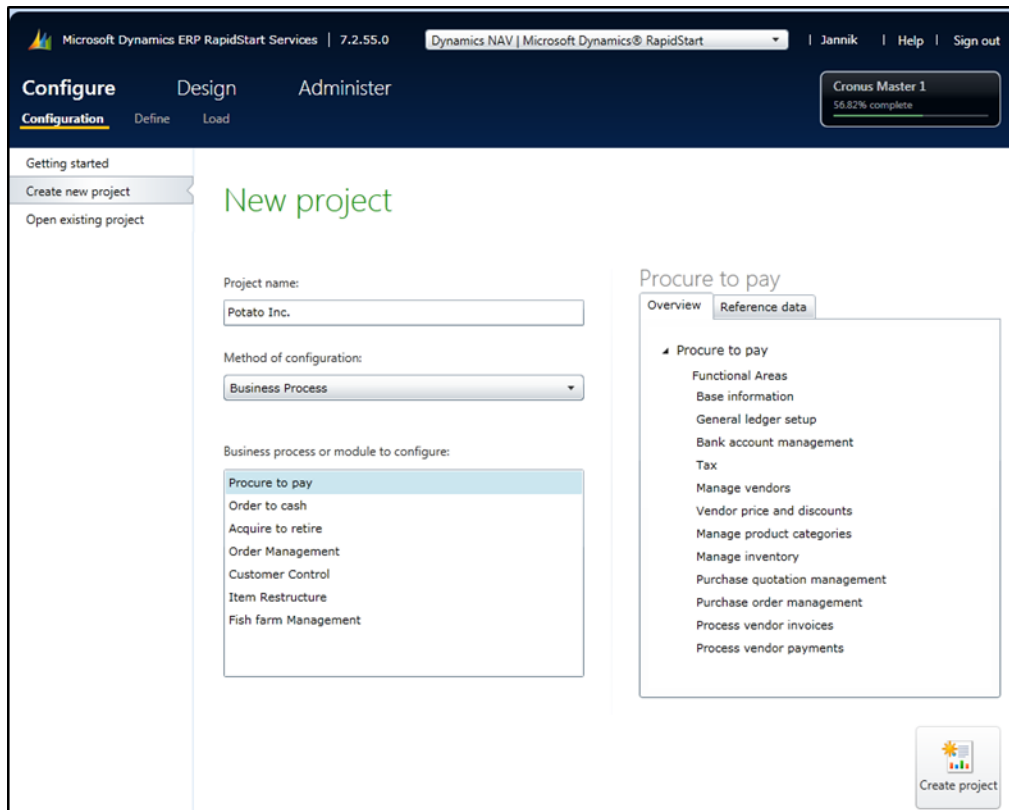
Microsoft Dynamics ERP RapidStart Services | 7.2.55.0

Dynamics NAV | Microsoft Dynamics® RapidStart

| Jannik | Help | Sign out

Configure Design Administer

Configuration Define Load

Cronus Master 1
56.82% complete

Getting started
Create new project
Open existing project

New project

Project name:
Potato Inc.

Method of configuration:
Business Process

Business process or module to configure:
Procure to pay
Order to cash
Acquire to retire
Order Management
Customer Control
Item Restructure
Fish farm Management

Procure to pay

Overview Reference data

Procure to pay
Functional Areas
Base information
General ledger setup
Bank account management
Tax
Manage vendors
Vendor price and discounts
Manage product categories
Manage inventory
Purchase quotation management
Purchase order management
Process vendor invoices
Process vendor payments

Create project